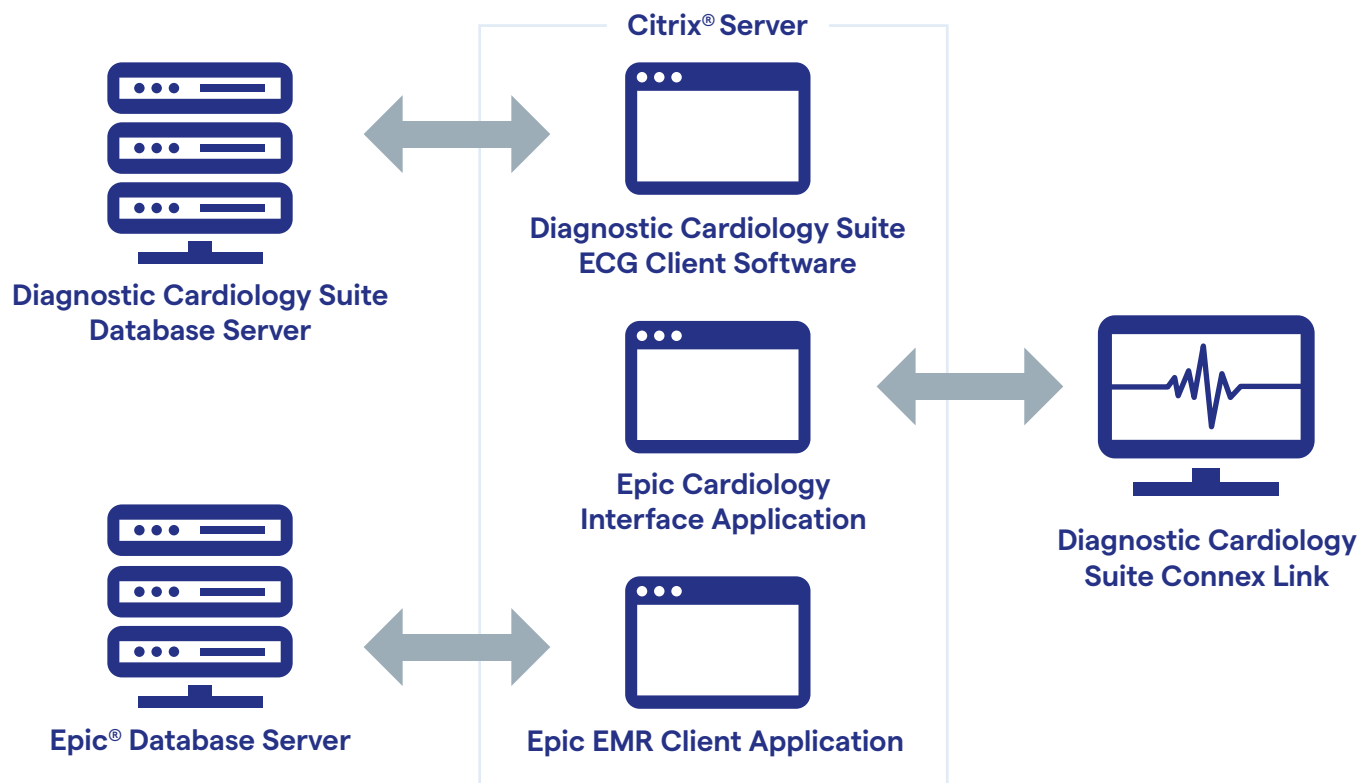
Citrix® Server

Diagnostic Cardiology Suite Database Server

Diagnostic Cardiology Suite ECG Client Software

Epic Cardiology Interface Application

Diagnostic Cardiology Suite Connex Link

Epic® Database Server

Epic EMR Client Application